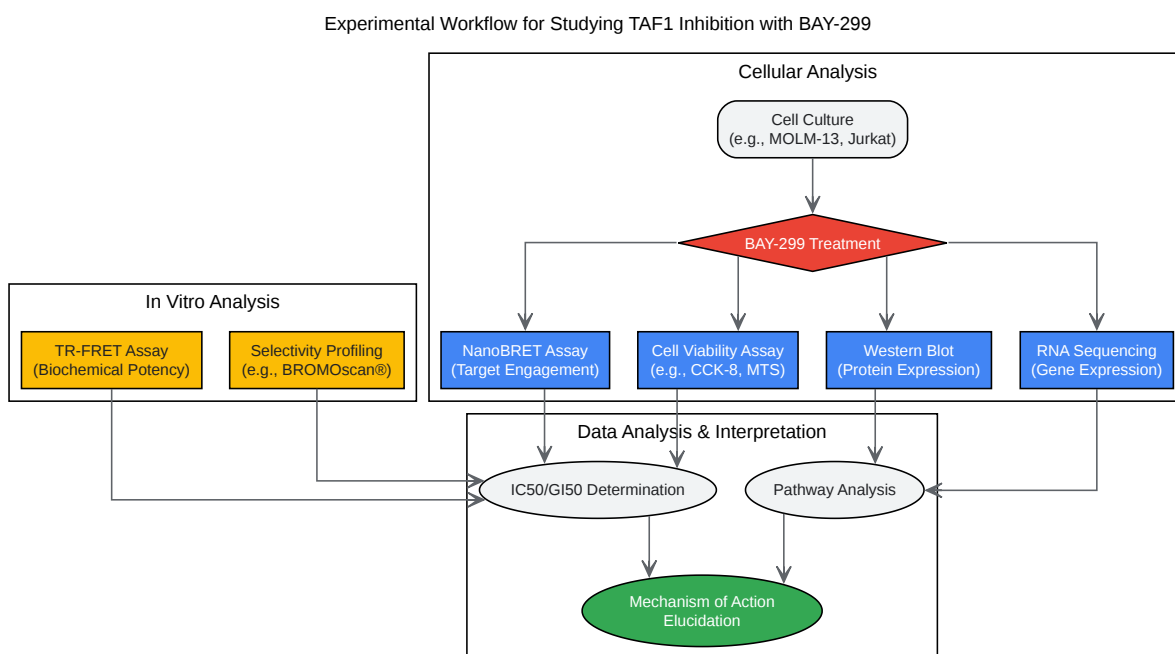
Experimental Workflow for Studying TAF1 Inhibition with BAY-299

Cellular Analysis

Cell Culture
(e.g., MOLM-13, Jurkat)

BAY-299 Treatment

In Vitro Analysis

TR-FRET Assay
(Biochemical Potency)

Selectivity Profiling
(e.g., BROMOscan®)

NanoBRET Assay
(Target Engagement)

Cell Viability Assay
(e.g., CCK-8, MTS)

Western Blot
(Protein Expression)

RNA Sequencing
(Gene Expression)

Data Analysis & Interpretation

IC50/GI50 Determination

Pathway Analysis

Mechanism of Action
Elucidation